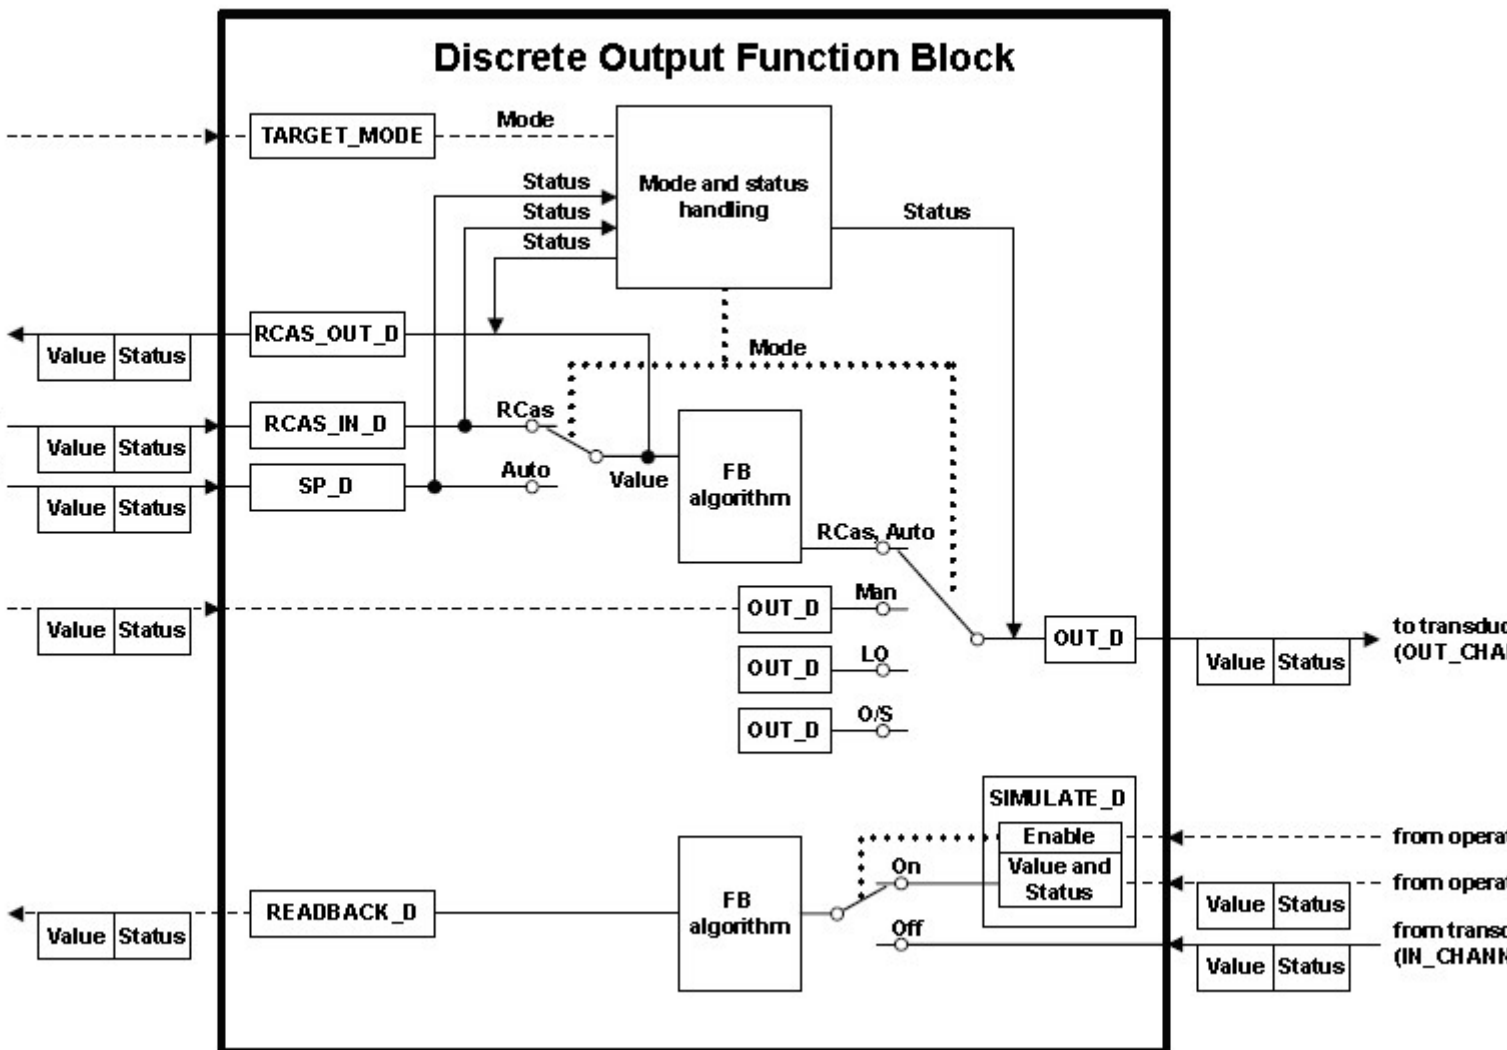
Discrete Output Function Block

TARGET_MODE
Mode
Mode and status handling
Status
Status
Status
Status

RCAS_OUT_D
Value | Status
Mode
RCAS_IN_D
Value | Status
RCas
SP_D
Value | Status
Auto
Value
FB algorithm
RCas, Auto

Value | Status
OUT_D
Man
OUT_D
LO
OUT_D
O/S
OUT_D
Value | Status
to transduc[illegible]
(OUT_CHA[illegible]

SIMULATE_D
Enable
Value and Status
from operat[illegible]
from operat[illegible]
Value | Status
On
Off
from transd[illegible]
(IN_CHANN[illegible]
Value | Status

READBACK_D
Value | Status
FB algorithm